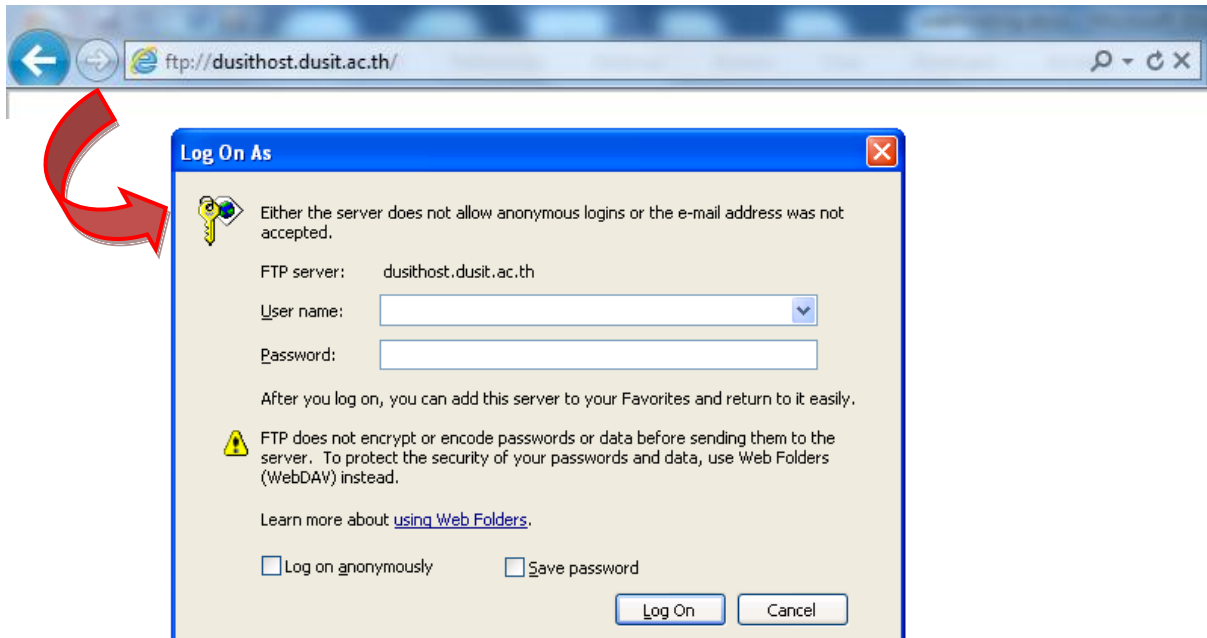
ftp://dusithost.dusit.ac.th/

Log On As

Either the server does not allow anonymous logins or the e-mail address was not accepted.

FTP server: dusithost.dusit.ac.th

User name:

Password:

After you log on, you can add this server to your Favorites and return to it easily.

FTP does not encrypt or encode passwords or data before sending them to the server. To protect the security of your passwords and data, use Web Folders (WebDAV) instead.

Learn more about using Web Folders.

Log on anonymously

Save password

Log On

Cancel